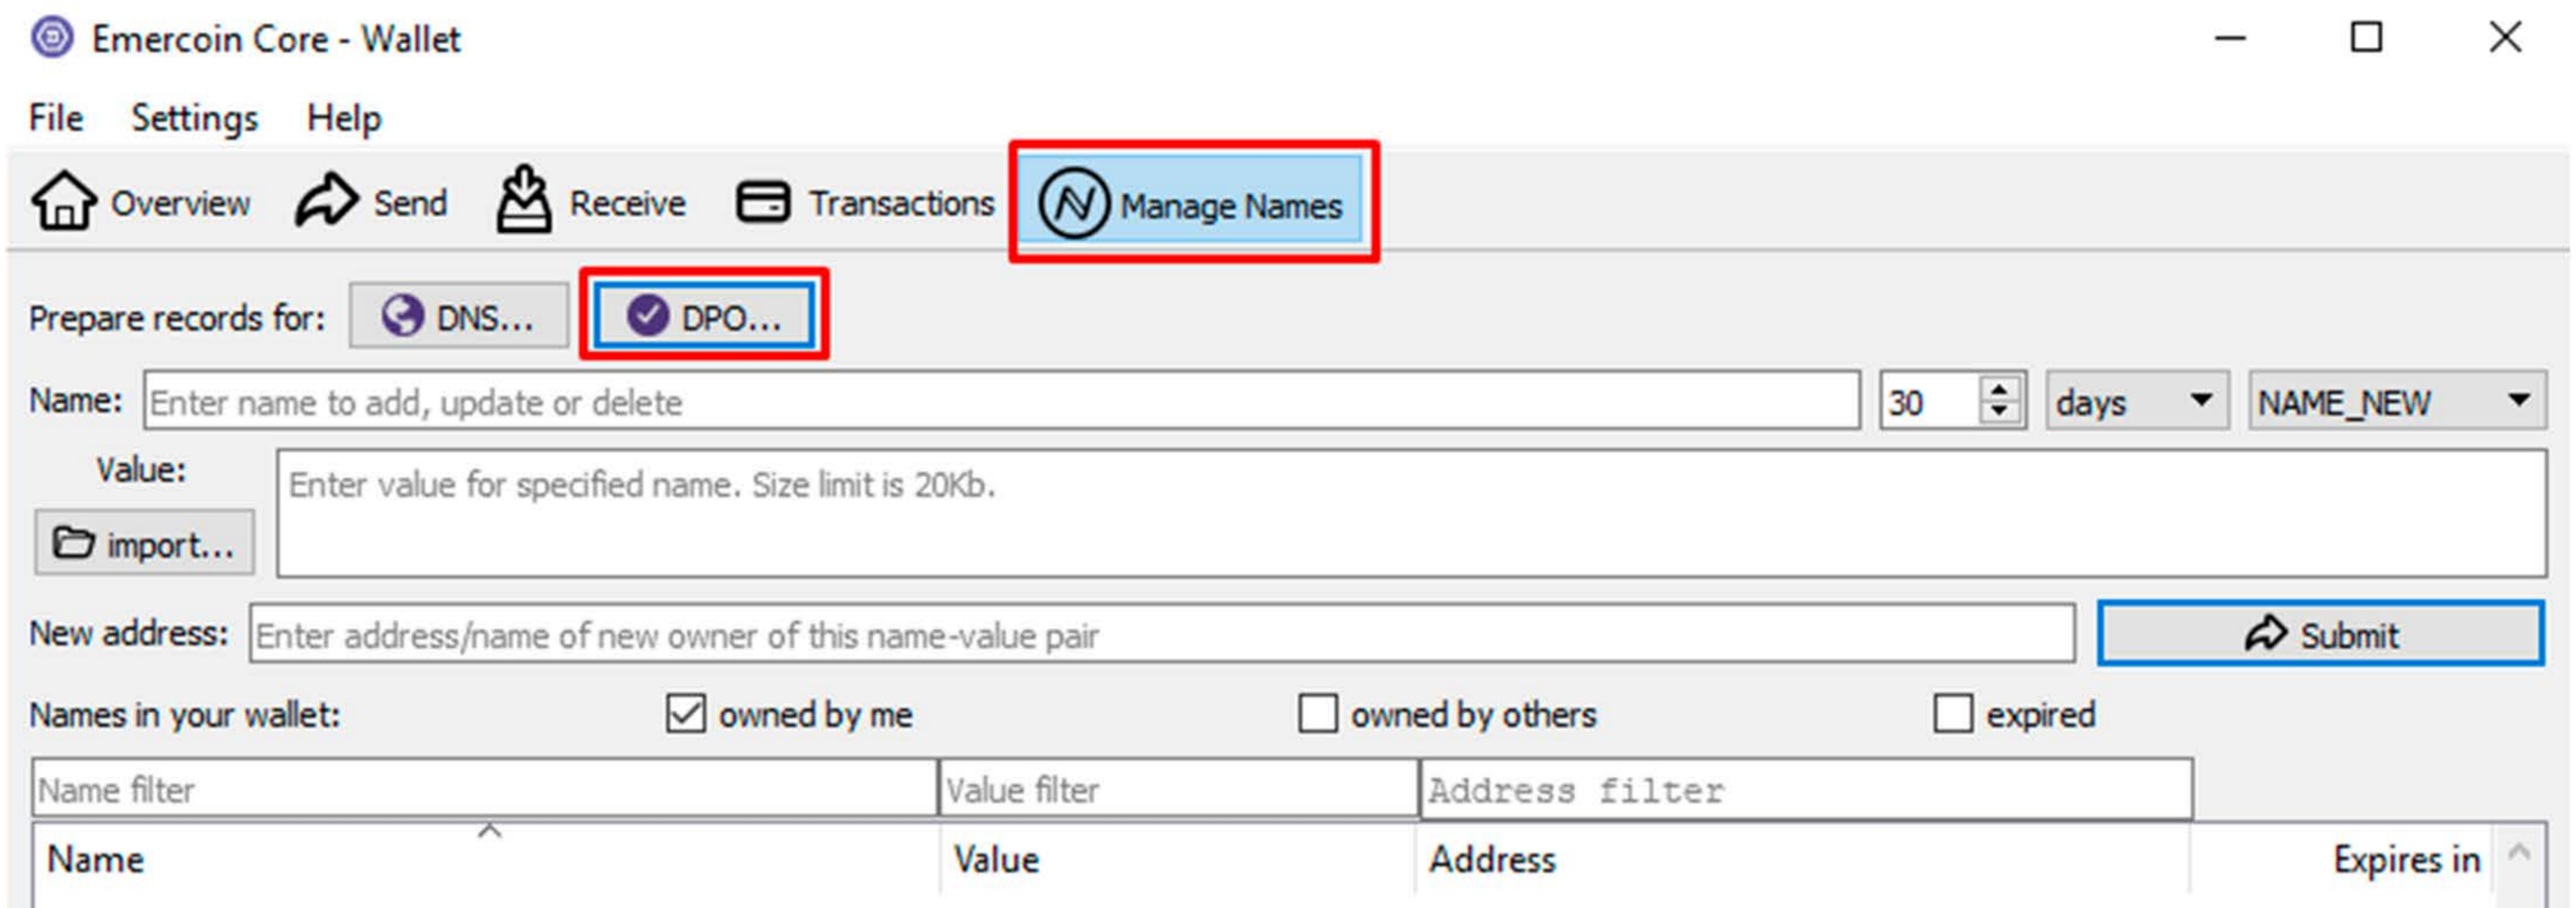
Emercoin Core - Wallet

File Settings Help

Overview Send Receive Transactions Manage Names

Prepare records for: DNS... DPO...

Name: Enter name to add, update or delete 30 days NAME_NEW

Value: Enter value for specified name. Size limit is 20Kb.

import...

New address: Enter address/name of new owner of this name-value pair Submit

Names in your wallet: owned by me owned by others expired

| Name filter | Value filter | Address filter | |
|---|---|---|---|
| Name | Value | Address | Expires in |